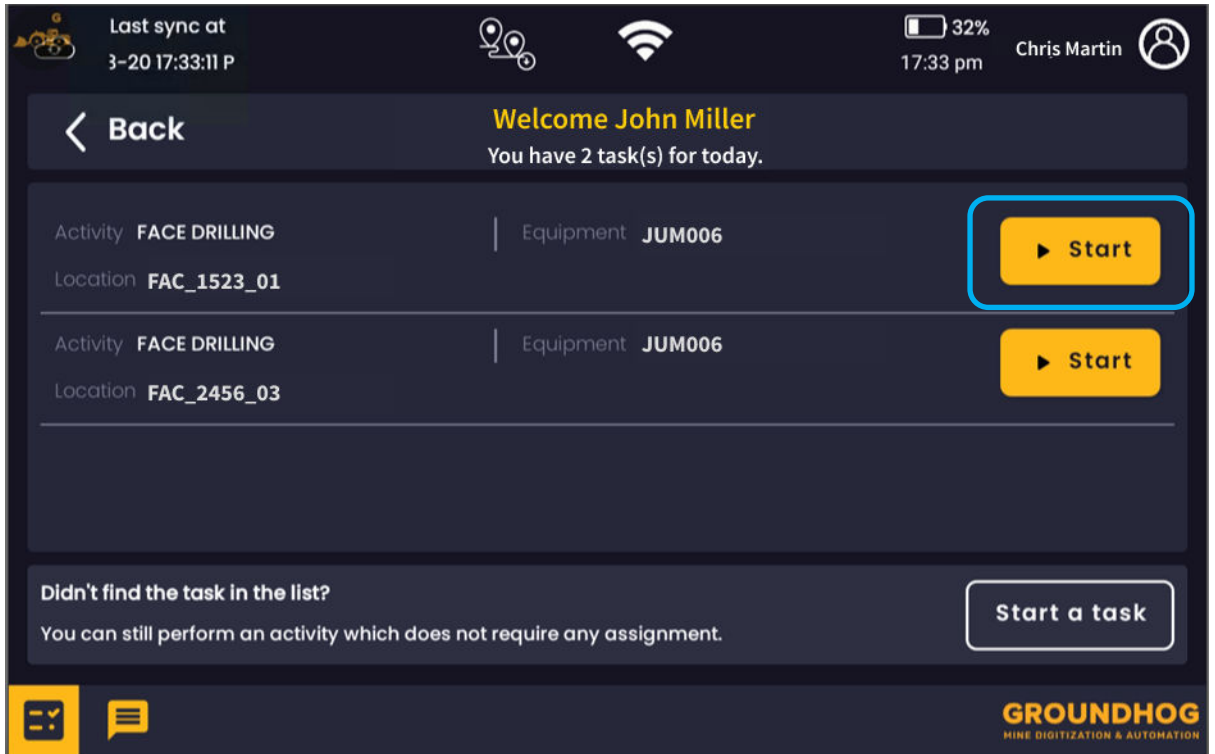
Last sync at
3-20 17:33:11 P

32%
17:33 pm

Chris Martin

Back

Welcome John Miller
You have 2 task(s) for today.

Activity FACE DRILLING
Location FAC_1523_01
Equipment JUM006
Start

Activity FACE DRILLING
Location FAC_2456_03
Equipment JUM006
Start

Didn't find the task in the list?
You can still perform an activity which does not require any assignment.

Start a task

GROUNDHOG
MINE DIGITIZATION & AUTOMATION